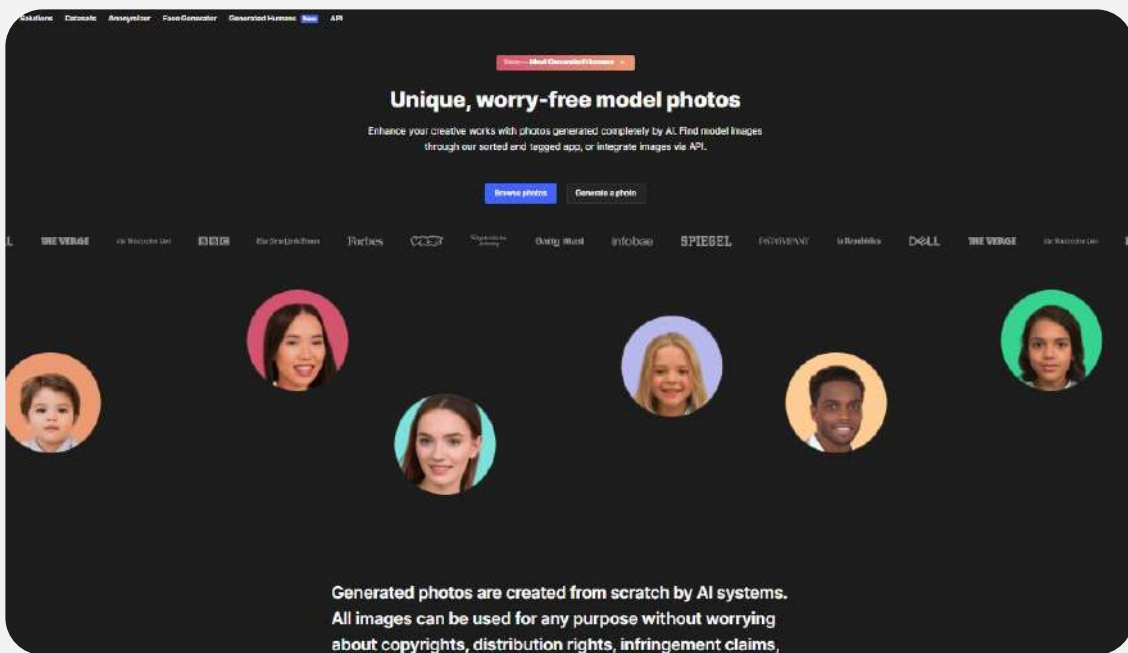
Solutions Datasets Anonymizer Face Generator Generated Humans New API

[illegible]

Unique, worry-free model photos

Enhance your creative works with photos generated completely by AI. Find model images through our sorted and tagged app, or integrate images via API.

Browse photos Generate a photo

THE VERGE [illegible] BBC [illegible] Forbes VICE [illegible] Daily Mail infobae SPIEGEL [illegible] la Repubblica DELL THE VERGE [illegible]

Generated photos are created from scratch by AI systems. All images can be used for any purpose without worrying about copyrights, distribution rights, infringement claims,